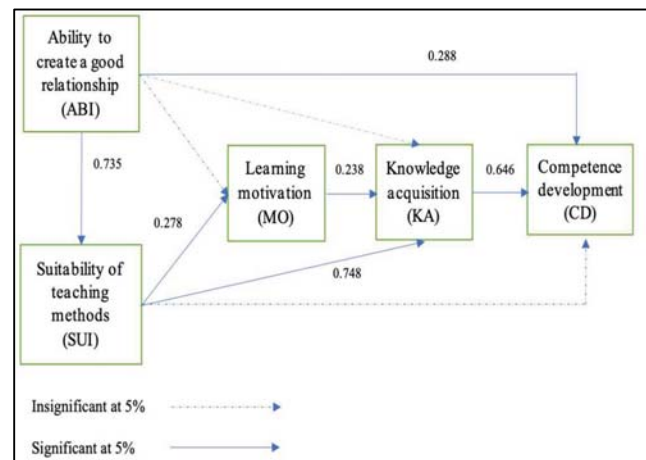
Ability to create a good relationship (ABI)

0.288

0.735

Learning motivation (MO)

0.238

Knowledge acquisition (KA)

0.646

Competence development (CD)

0.278

Suitability of teaching methods (SUI)

0.748

Insignificant at 5%

Significant at 5%